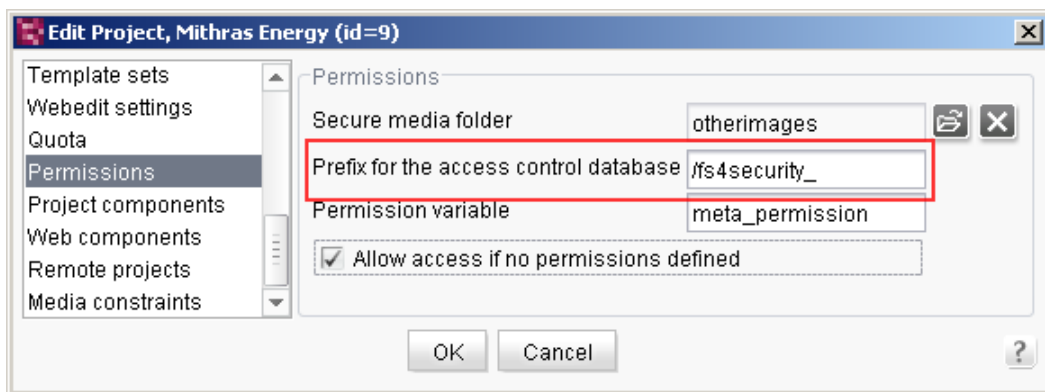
Edit Project, Mithras Energy (id=9)

Template sets
Webedit settings
Quota
Permissions
Project components
Web components
Remote projects
Media constraints

Permissions

Secure media folder otherimages

Prefix for the access control database /fs4security_

Permission variable meta_permission

Allow access if no permissions defined

OK Cancel

?